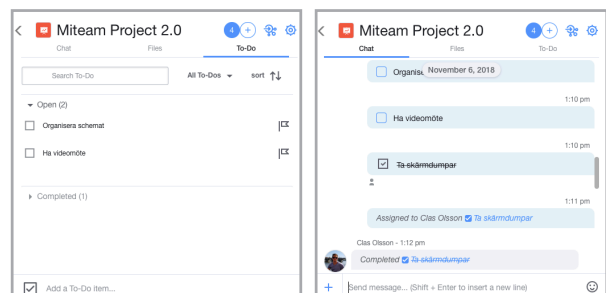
Miteam Project 2.0

4

Chat

Files

To-Do

Search To-Do

All To-Dos

sort

Open (2)

Organisera schemat

Ha videomöte

Completed (1)

Add a To-Do item...

Miteam Project 2.0

4

Chat

Files

To-Do

Organise November 6, 2018

1:10 pm

Ha videomöte

1:10 pm

Ta skärmdumpar

1:11 pm

Assigned to Clas Olsson Ta skärmdumpar

Clas Olsson - 1:12 pm

Completed Ta skärmdumpar

Send message... (Shift + Enter to insert a new line)